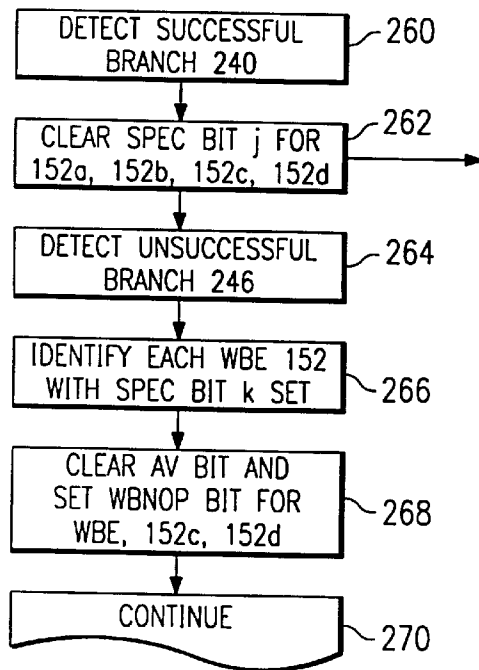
DETECT SUCCESSFUL BRANCH 240

260

CLEAR SPEC BIT j FOR 152a, 152b, 152c, 152d

262

DETECT UNSUCCESSFUL BRANCH 246

264

IDENTIFY EACH WBE 152 WITH SPEC BIT k SET

266

CLEAR AV BIT AND SET WBNOP BIT FOR WBE, 152c, 152d

268

CONTINUE

270